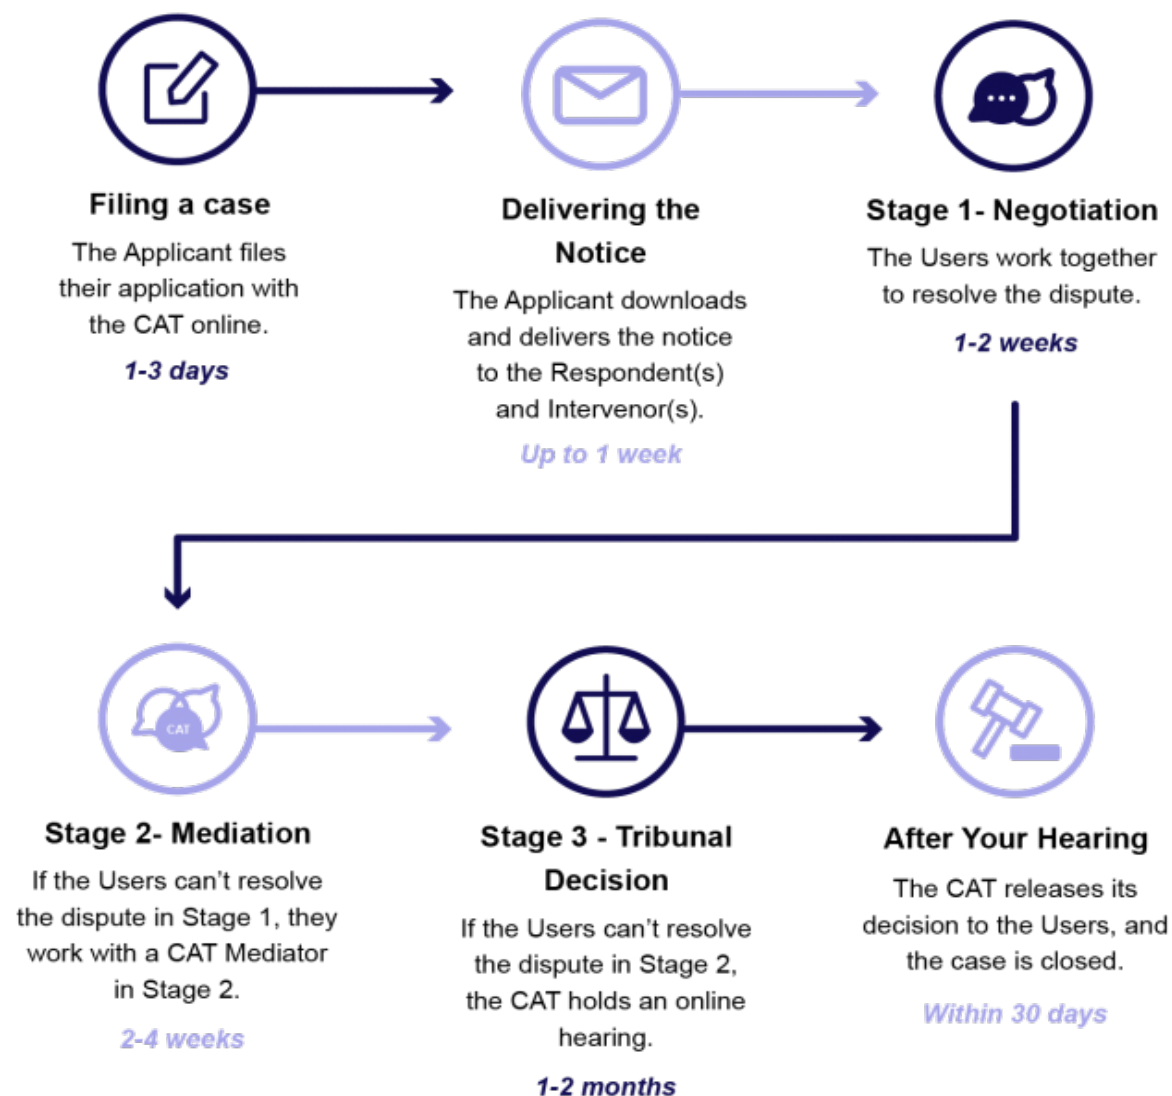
Filing a case

The Applicant files their application with the CAT online.

1-3 days

Delivering the Notice

The Applicant downloads and delivers the notice to the Respondent(s) and Intervenor(s).

Up to 1 week

Stage 1- Negotiation

The Users work together to resolve the dispute.

1-2 weeks

CAT

Stage 2- Mediation

If the Users can't resolve the dispute in Stage 1, they work with a CAT Mediator in Stage 2.

2-4 weeks

Stage 3 - Tribunal Decision

If the Users can't resolve the dispute in Stage 2, the CAT holds an online hearing.

1-2 months

After Your Hearing

The CAT releases its decision to the Users, and the case is closed.

Within 30 days